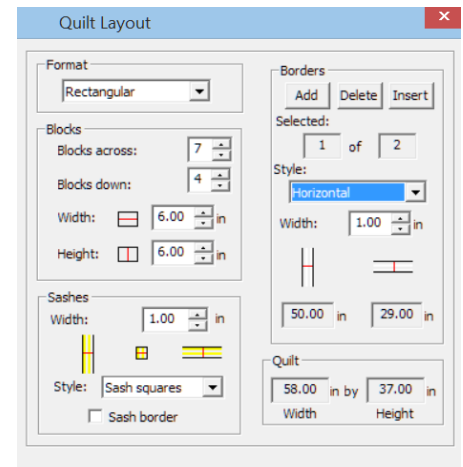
Quilt Layout

Format
Rectangular

Blocks
Blocks across: 7
Blocks down: 4
Width: 6.00 in
Height: 6.00 in

Sashes
Width: 1.00 in
Style: Sash squares
Sash border

Borders
Add Delete Insert
Selected:
1 of 2
Style:
Horizontal
Width: 1.00 in
50.00 in 29.00 in

Quilt
58.00 in by 37.00 in
Width Height